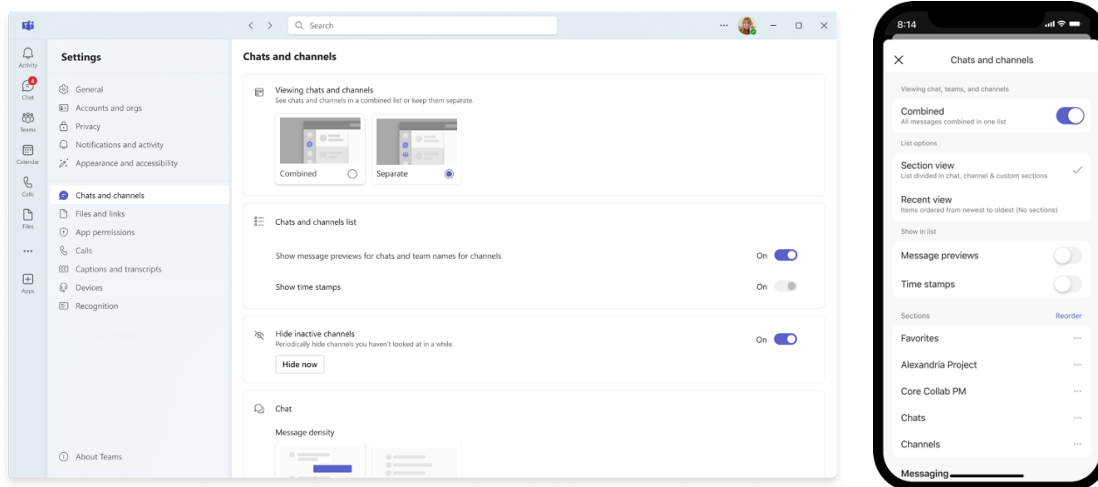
Search

Activity
4
Chat
Teams
Calendar
Calls
Files
...
Apps

Settings

General
Accounts and orgs
Privacy
Notifications and activity
Appearance and accessibility
Chats and channels
Files and links
App permissions
Calls
Captions and transcripts
Devices
Recognition

About Teams

Chats and channels

Viewing chats and channels
See chats and channels in a combined list or keep them separate.

Combined
Separate

Chats and channels list

Show message previews for chats and team names for channels
On

Show time stamps
On

Hide inactive channels
Periodically hide channels you haven't looked at in a while.
On
Hide now

Chat

Message density

8:14

Chats and channels

Viewing chat, teams, and channels

Combined
All messages combined in one list

List options

Section view
List divided in chat, channel & custom sections

Recent view
Items ordered from newest to oldest (No sections)

Show in list

Message previews

Time stamps

Sections
Reorder

Favorites
Alexandria Project
Core Collab PM
Chats
Channels
Messaging